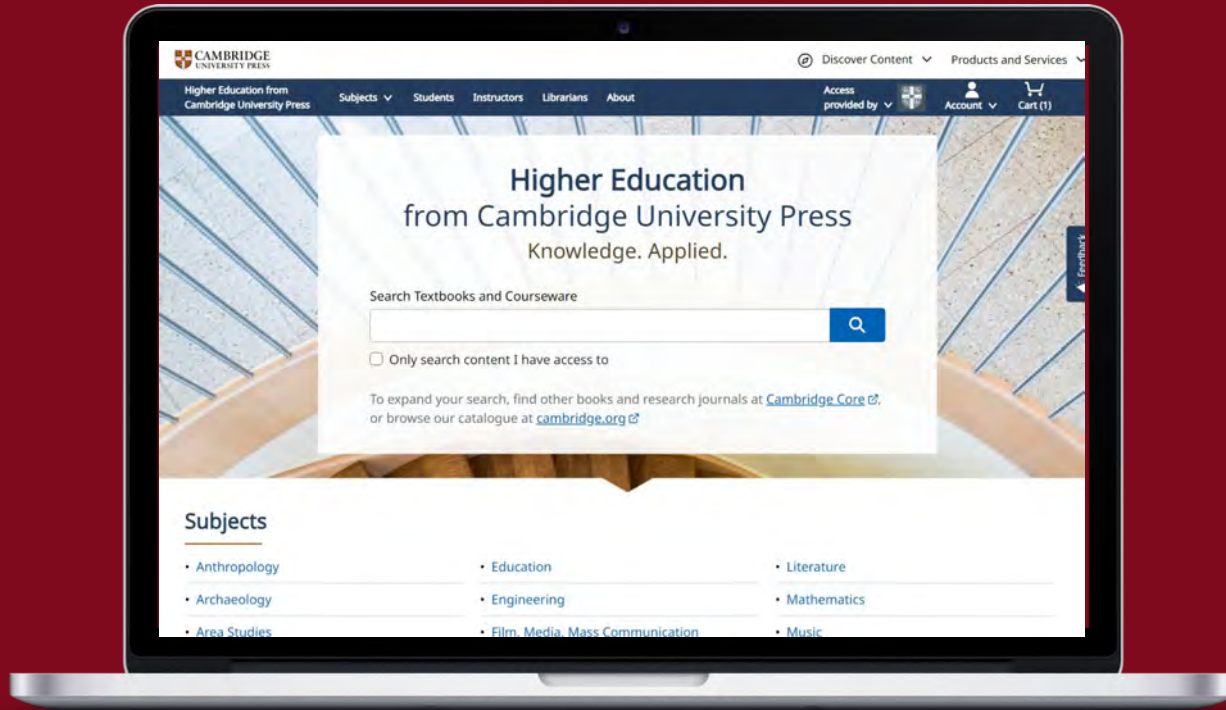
CAMBRIDGE
UNIVERSITY PRESS

Discover Content Products and Services

Higher Education from Cambridge University Press
Subjects Students Instructors Librarians About
Access provided by
Account Cart (1)

Higher Education
from Cambridge University Press
Knowledge. Applied.

Search Textbooks and Courseware

Only search content I have access to

To expand your search, find other books and research journals at Cambridge Core, or browse our catalogue at cambridge.org

Feedback

Subjects

• Anthropology
• Education
• Literature
• Archaeology
• Engineering
• Mathematics
• Area Studies
• Film, Media, Mass Communication
• Music